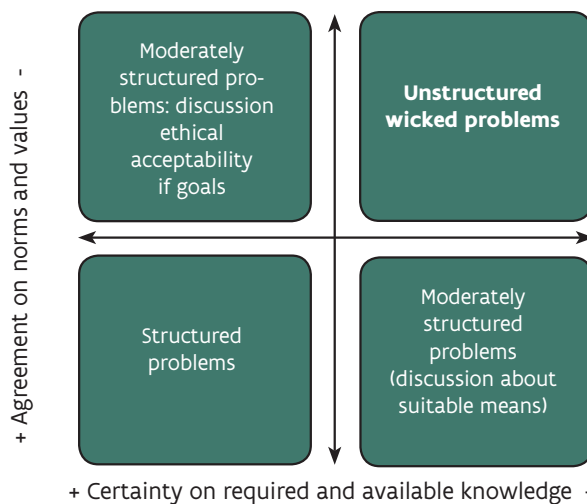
+ Agreement on norms and values -

Moderately structured problems: discussion ethical acceptability if goals

**Unstructured wicked problems**

Structured problems

Moderately structured problems (discussion about suitable means)

+ Certainty on required and available knowledge -